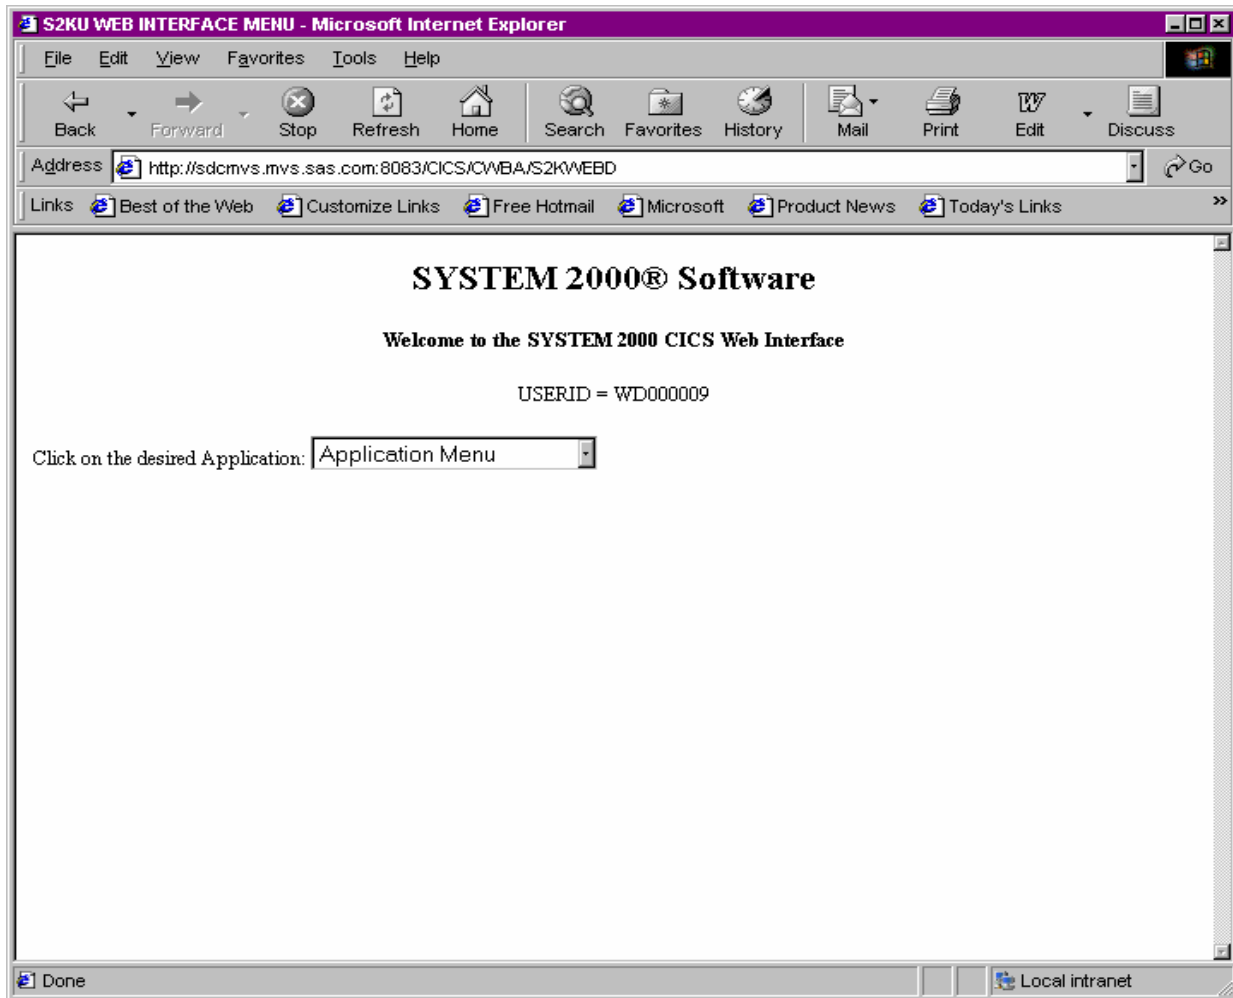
S2KU WEB INTERFACE MENU - Microsoft Internet Explorer

File Edit View Favorites Tools Help

Back Forward Stop Refresh Home Search Favorites History Mail Print Edit Discuss

Address http://sdcmvs.mvs.sas.com:8083/CICS/CWBA/S2KWEBD Go

Links Best of the Web Customize Links Free Hotmail Microsoft Product News Today's Links »

SYSTEM 2000® Software

Welcome to the SYSTEM 2000 CICS Web Interface

USERID = WD000009

Click on the desired Application: Application Menu

Done Local intranet